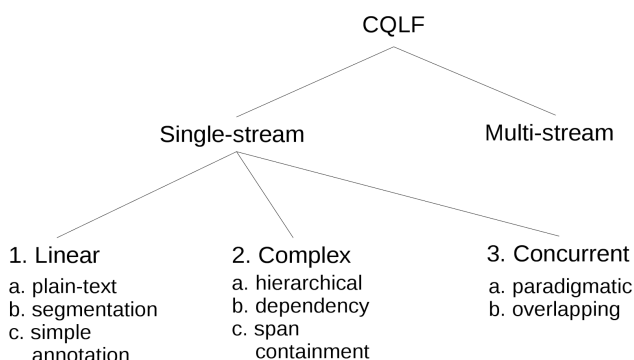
CQLF

Single-stream

Multi-stream

1. Linear
a. plain-text
b. segmentation
c. simple annotation

2. Complex
a. hierarchical
b. dependency
c. span containment

3. Concurrent
a. paradigmatic
b. overlapping